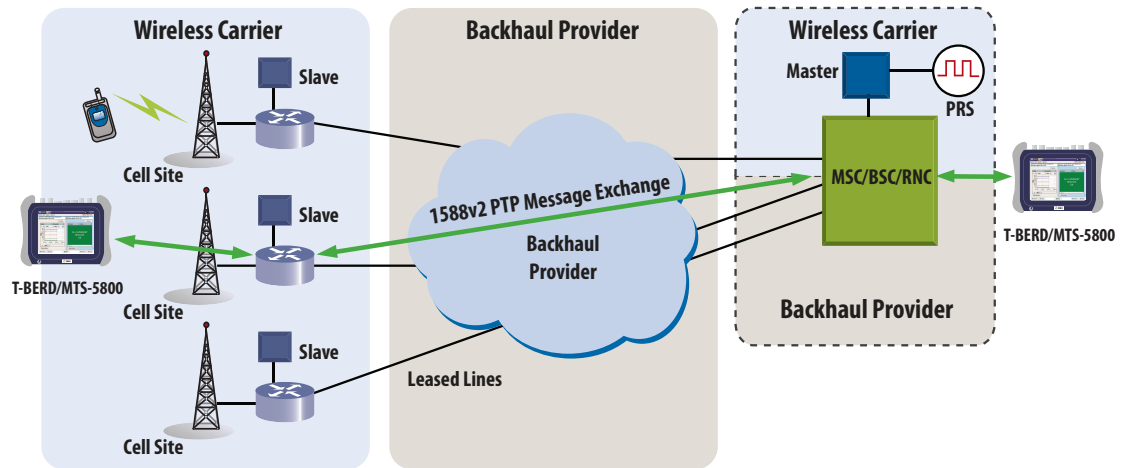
Wireless Carrier

Slave

Cell Site

Slave

T-BERD/MTS-5800

Cell Site

Slave

Cell Site

Backhaul Provider

1588v2 PTP Message Exchange

Backhaul Provider

Leased Lines

Wireless Carrier

Master

PRS

MSC/BSC/RNC

T-BERD/MTS-5800

Backhaul Provider